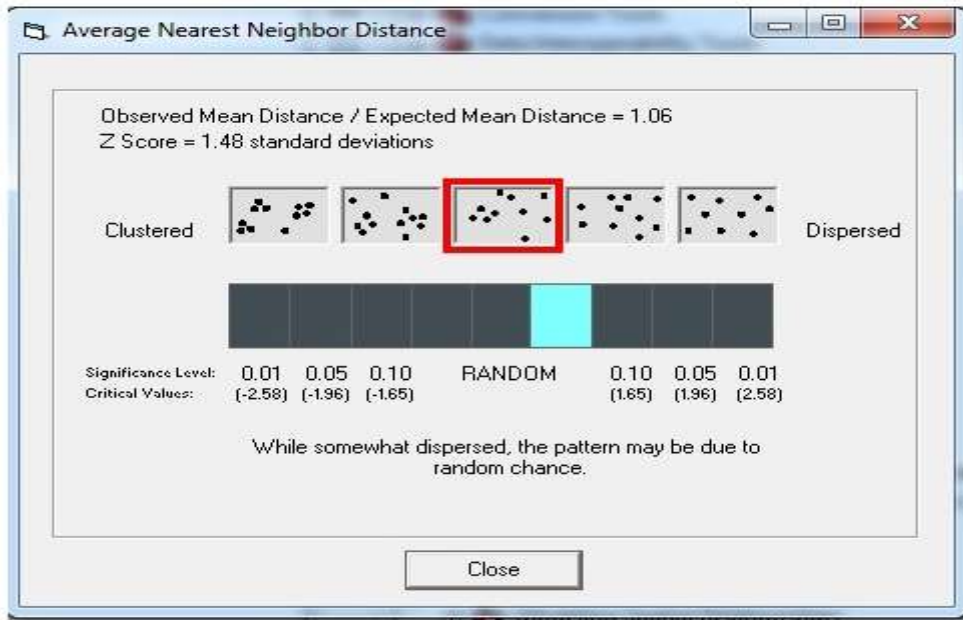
Average Nearest Neighbor Distance

Observed Mean Distance / Expected Mean Distance = 1.06
Z Score = 1.48 standard deviations

Clustered

Dispersed

| Significance Level: | 0.01 | 0.05 | 0.10 | RANDOM | 0.10 | 0.05 | 0.01 |
|---|---|---|---|---|---|---|---|
| Critical Values: | (-2.58) | (-1.96) | (-1.65) | | (1.65) | (1.96) | (2.58) |

While somewhat dispersed, the pattern may be due to random chance.

Close